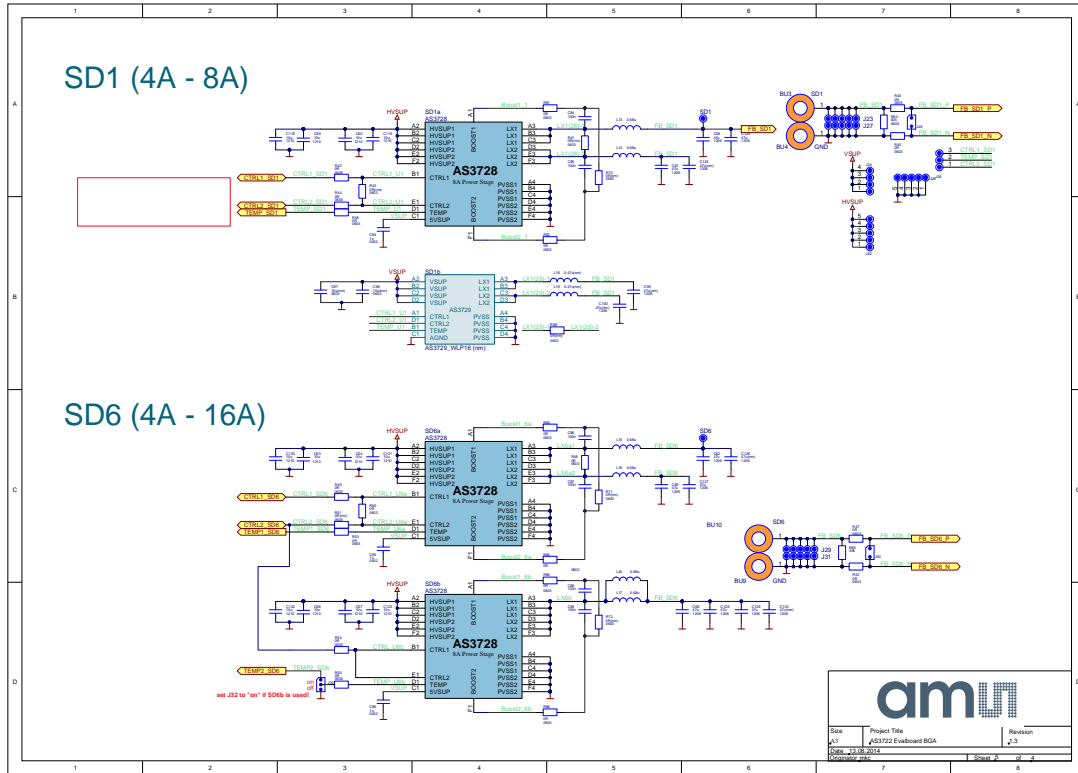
1 2 3 4 5 6 7 8

A B C D

SD1 (4A - 8A)

HVSUP
SD1a
AS3728
Boost1_1
A2 HVSUP1
B2 HVSUP1
C2 HVSUP1
D2 HVSUP2
E2 HVSUP2
F2 HVSUP2
B1 CTRL1
E1 CTRL2
D1 TEMP
C1 5VSUP
BOOST1
BOOST2
LX1
LX1
LX1
LX2
LX2
LX2
A3 B3 C3 D3 E3 F3
PVSS1
PVSS1
PVSS1
PVSS2
PVSS2
PVSS2
A4 B4 C4 D4 E4 F4
AS3728
8A Power Stage
Boost2_1
CTRL1_SD1
CTRL1_U1
CTRL2_SD1
TEMP_SD1
CTRL2_U1
TEMP_U1
VSUP
LX1/2(S)
FB_SD1
SD1

BU3
SD1
BU4
GND
FB_SD1
FB_SD1_P
FB_SD1_N
J23
J27
VSUP
HVSUP
CTRL1_SD1
TEMP_SD1
CTRL2_SD1

VSUP
SD1b
A2 VSUP
B2 VSUP
C2 VSUP
D2 VSUP
A1 CTRL1
B1 CTRL2
C1 TEMP
D1 AGND
LX1 A3
LX1 B3
LX2 C3
LX2 D3
PVSS A4
PVSS B4
PVSS C4
PVSS D4
AS3729
AS3729_WLP16 (nm)
CTRL1_U1
CTRL2_U1
TEMP_U1
LX1/2(S)_1
LX1/2(S)_2
FB_SD1

SD6 (4A - 16A)

HVSUP
SD6a
AS3728
Boost1_6a
HVSUP1
HVSUP1
HVSUP1
HVSUP2
HVSUP2
HVSUP2
CTRL1
CTRL2
TEMP
5VSUP
AS3728
8A Power Stage
LX1
LX1
LX1
LX2
LX2
LX2
PVSS1
PVSS1
PVSS1
PVSS2
PVSS2
PVSS2
Boost2_6a
CTRL1_SD6
CTRL1_U6a
CTRL2_SD6
TEMP1_SD6
CTRL2_U6a
TEMP_U6a
VSUP
LX6a1
LX6a2
FB_SD6
SD6

BU10
SD6
BU9
GND
FB_SD6
FB_SD6_P
FB_SD6_N
J29
J31

HVSUP
SD6b
AS3728
Boost1_6b
HVSUP1
HVSUP1
HVSUP1
HVSUP2
HVSUP2
HVSUP2
CTRL1
CTRL2
TEMP
5VSUP
AS3728
8A Power Stage
LX1
LX1
LX1
LX2
LX2
LX2
PVSS1
PVSS1
PVSS1
PVSS2
PVSS2
PVSS2
Boost2_6b
CTRL_U6b
TEMP2_SD6
TEMP_U6b
VSUP
LX6b
FB_SD6
J32
set J32 to "on" if SD6b is used!

am

Size A3
Project Title
AS3722 Evalboard BGA
Revision 1.3
Date 13.08.2014
Originator mkc
Sheet 5 of 4